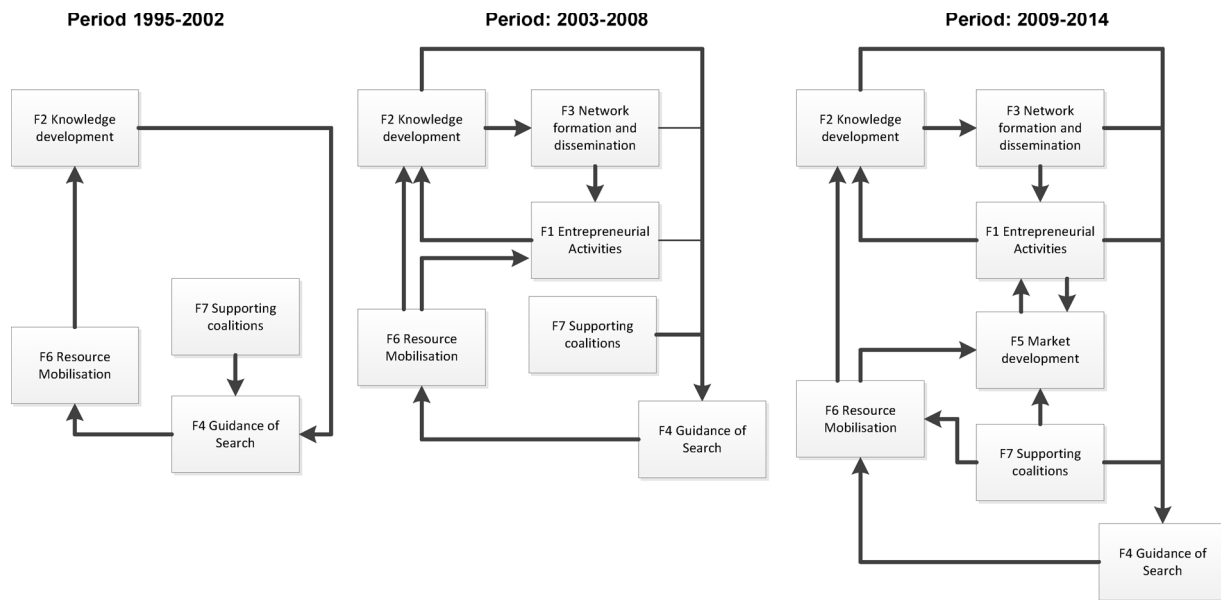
Period 1995-2002

F2 Knowledge development

F7 Supporting coalitions

F6 Resource Mobilisation

F4 Guidance of Search

Period: 2003-2008

F2 Knowledge development

F3 Network formation and dissemination

F1 Entrepreneurial Activities

F7 Supporting coalitions

F6 Resource Mobilisation

F4 Guidance of Search

Period: 2009-2014

F2 Knowledge development

F3 Network formation and dissemination

F1 Entrepreneurial Activities

F5 Market development

F6 Resource Mobilisation

F7 Supporting coalitions

F4 Guidance of Search